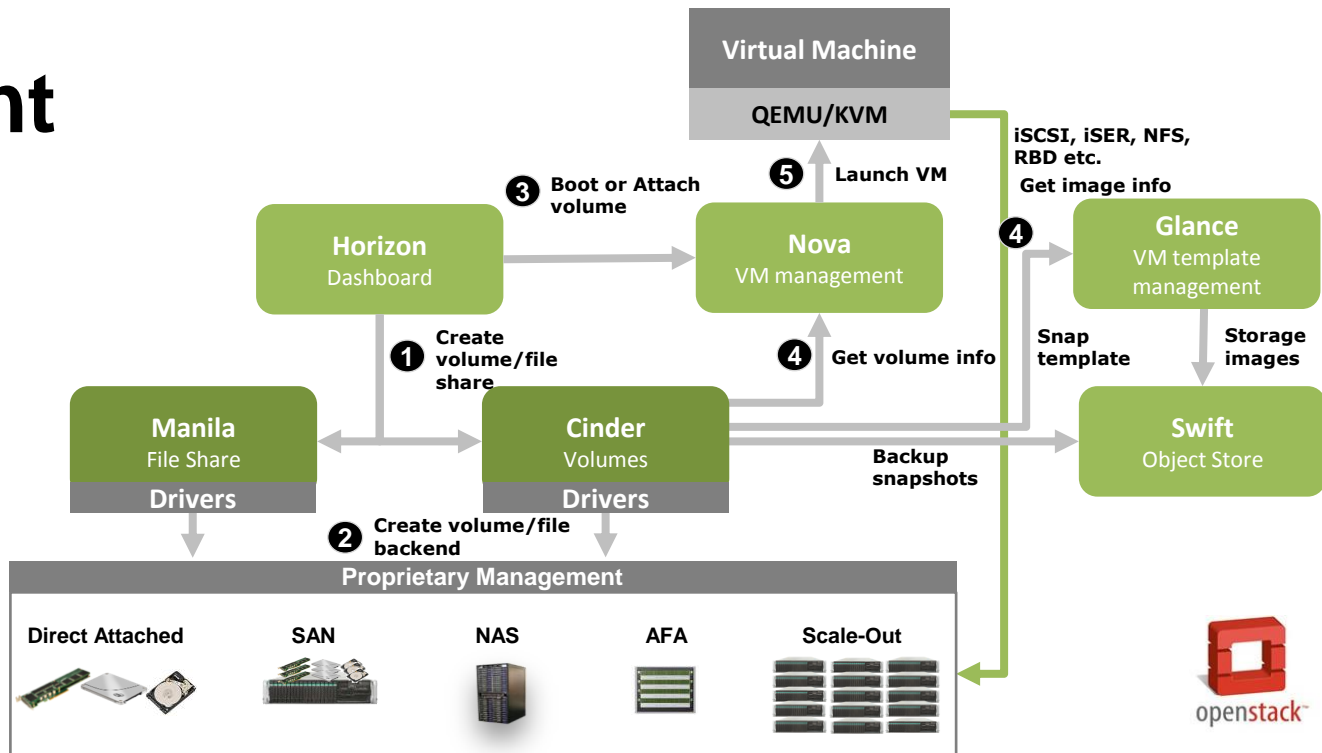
nt

Virtual Machine

QEMU/KVM

iSCSI, iSER, NFS, RBD etc.

5 Launch VM

Get image info

3 Boot or Attach volume

Horizon
Dashboard

Nova
VM management

4

Glance
VM template management

1 Create volume/file share

4 Get volume info

Snap template

Storage images

Manila
File Share
Drivers

Cinder
Volumes
Drivers

Backup snapshots

Swift
Object Store

2 Create volume/file backend

Proprietary Management

Direct Attached

SAN

NAS

AFA

Scale-Out

openstack™